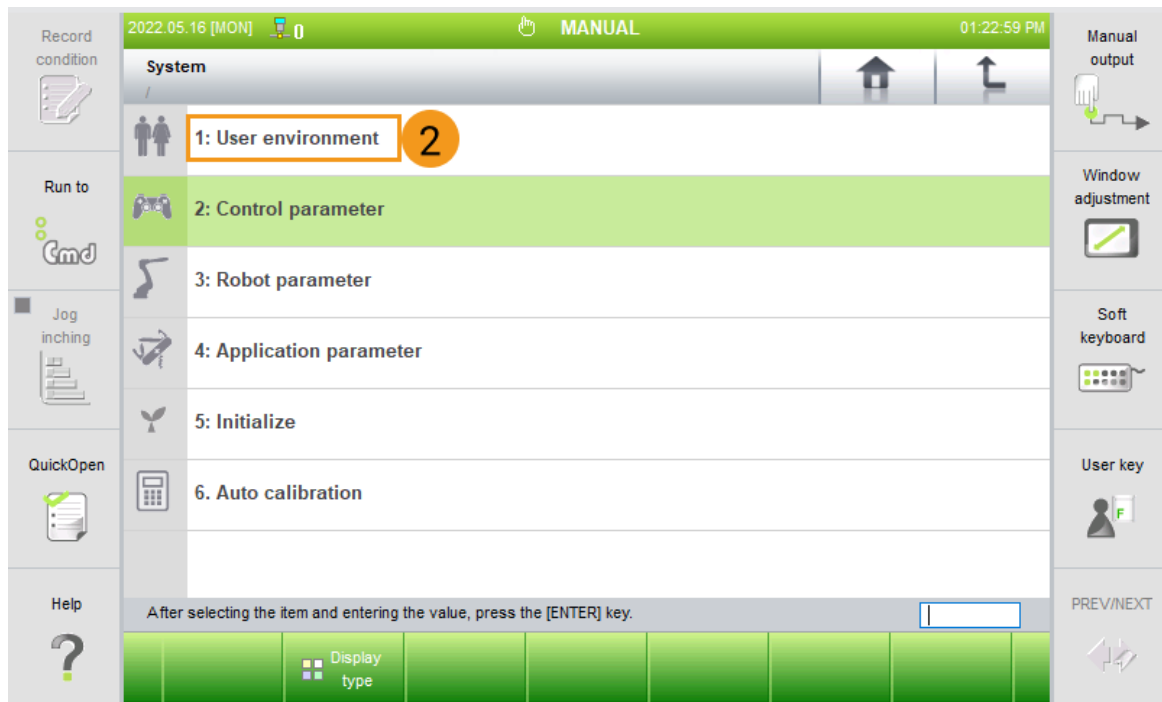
Record condition

Run to

Cmd

Jog inching

QuickOpen

Help

2022.05.16 [MON] 0 MANUAL 01:22:59 PM

System

/

1: User environment

2

2: Control parameter

3: Robot parameter

4: Application parameter

5: Initialize

6. Auto calibration

After selecting the item and entering the value, press the [ENTER] key.

Display type

Manual output

Window adjustment

Soft keyboard

User key

F

PREV/NEXT